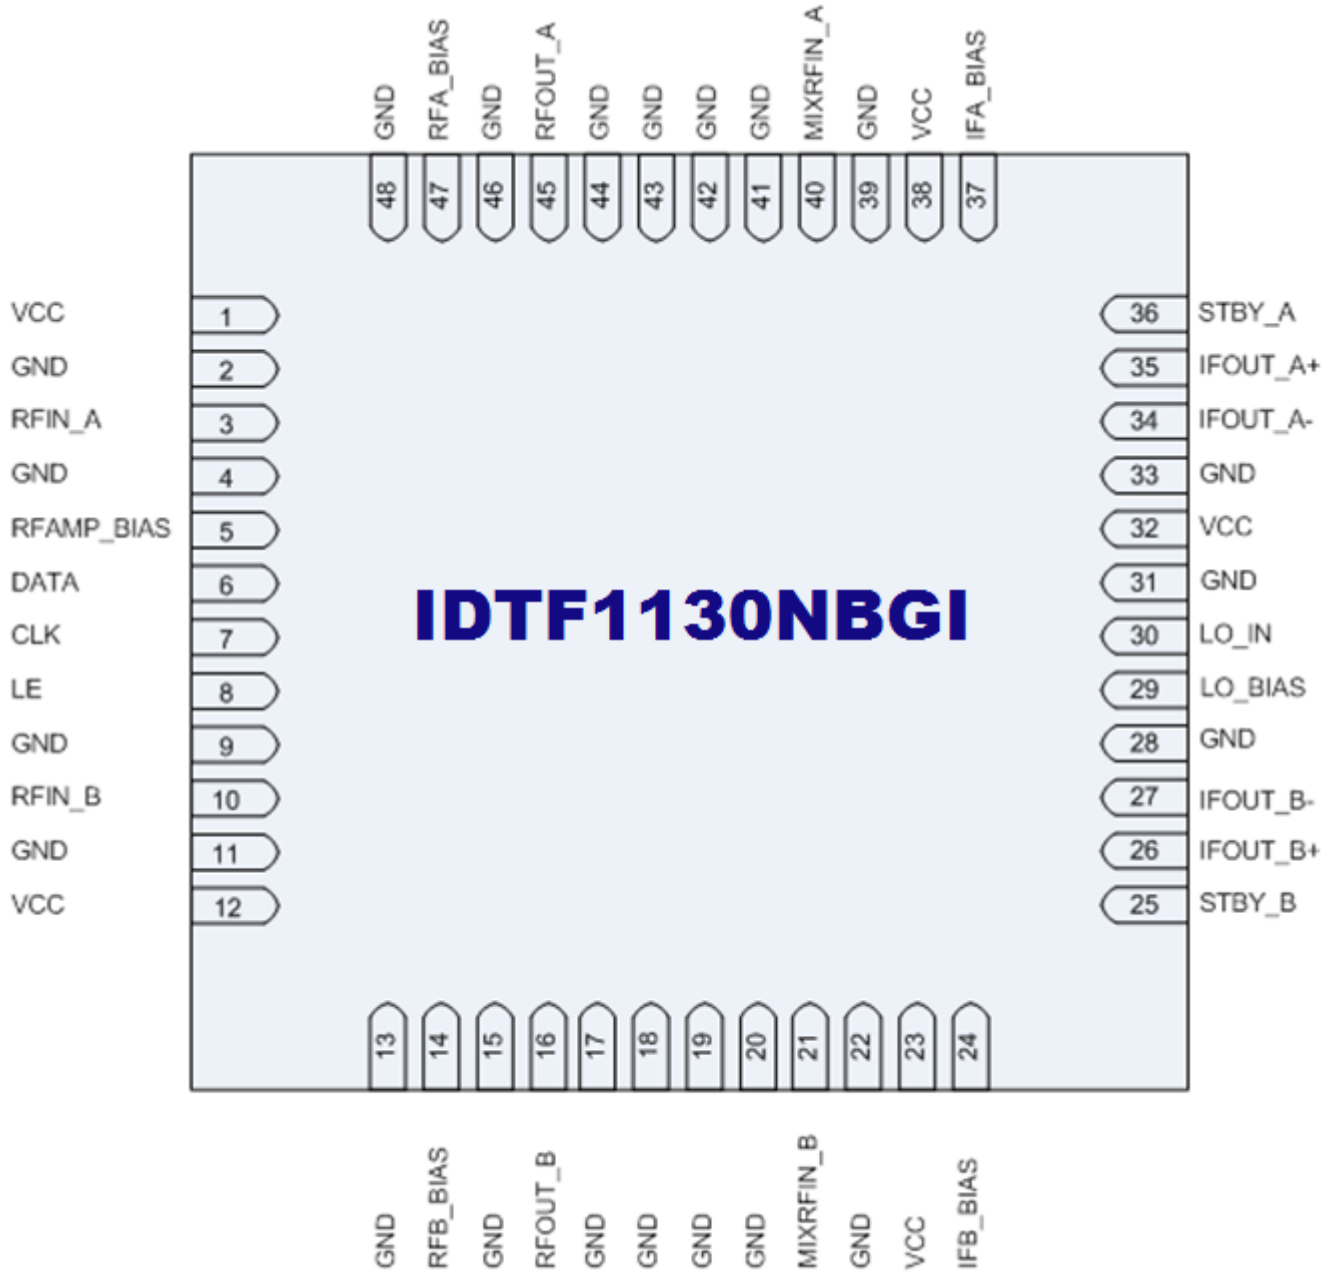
GND RFA_BIAS GND RFOUT_A GND GND GND GND MIXRFIN_A GND VCC IFA_BIAS

48 47 46 45 44 43 42 41 40 39 38 37

VCC 1
GND 2
RFIN_A 3
GND 4
RFAMP_BIAS 5
DATA 6
CLK 7
LE 8
GND 9
RFIN_B 10
GND 11
VCC 12

IDTF1130NBGI

36 STBY_A
35 IFOUT_A+
34 IFOUT_A-
33 GND
32 VCC
31 GND
30 LO_IN
29 LO_BIAS
28 GND
27 IFOUT_B-
26 IFOUT_B+
25 STBY_B

13 14 15 16 17 18 19 20 21 22 23 24

GND RFB_BIAS GND RFOUT_B GND GND GND GND MIXRFIN_B GND VCC IFB_BIAS